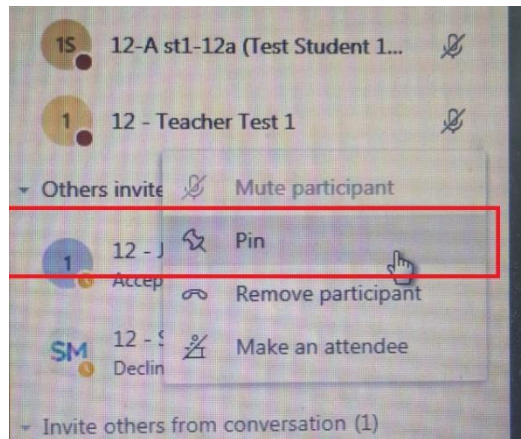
1S 12-A st1-12a (Test Student 1...

1 12 - Teacher Test 1

Others invite

1 12 - J
Accep

SM 12 - S
Declin

Mute participant

Pin

Remove participant

Make an attendee

Invite others from conversation (1)